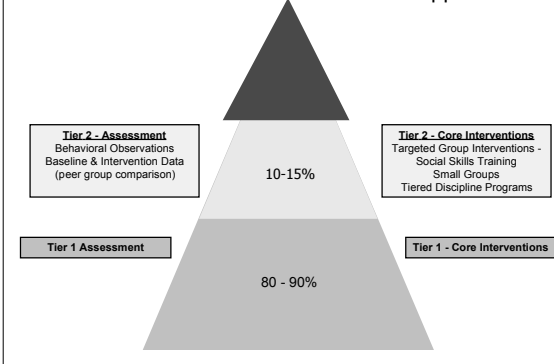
Tier 2 - Assessment
Behavioral Observations
Baseline & Intervention Data
(peer group comparison)

10-15%

Tier 2 - Core Interventions
Targeted Group Interventions -
Social Skills Training
Small Groups
Tiered Discipline Programs

Tier 1 Assessment

Tier 1 - Core Interventions

80 - 90%